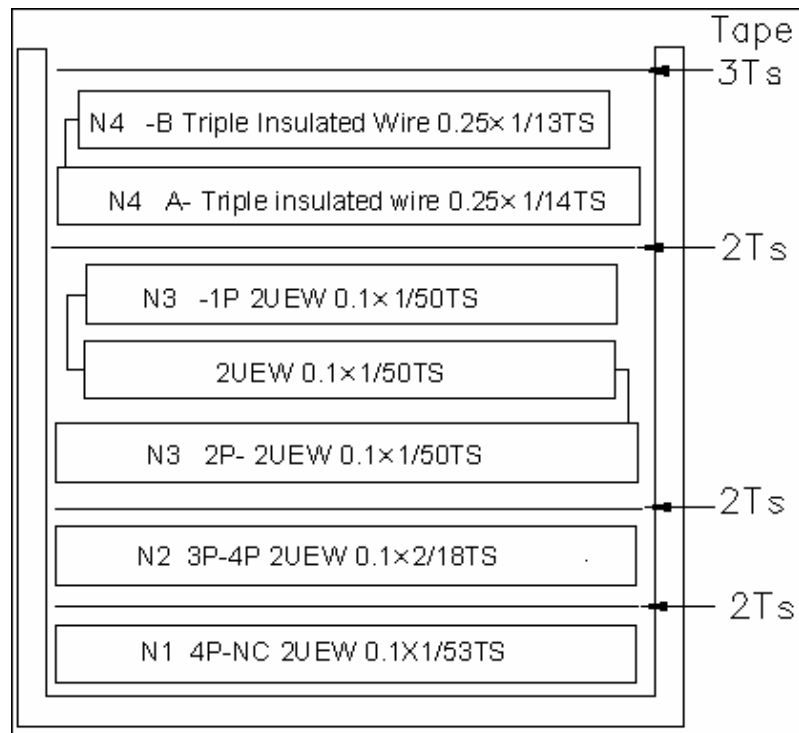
Tape
3Ts

N4 -B Triple Insulated Wire 0.25× 1/13TS

N4 A- Triple insulated wire 0.25× 1/14TS

2Ts

N3 -1P 2UEW 0.1× 1/50TS

2UEW 0.1×1/50TS

N3 2P- 2UEW 0.1×1/50TS

2Ts

N2 3P-4P 2UEW 0.1×2/18TS

2Ts

N1 4P-NC 2UEW 0.1X1/53TS